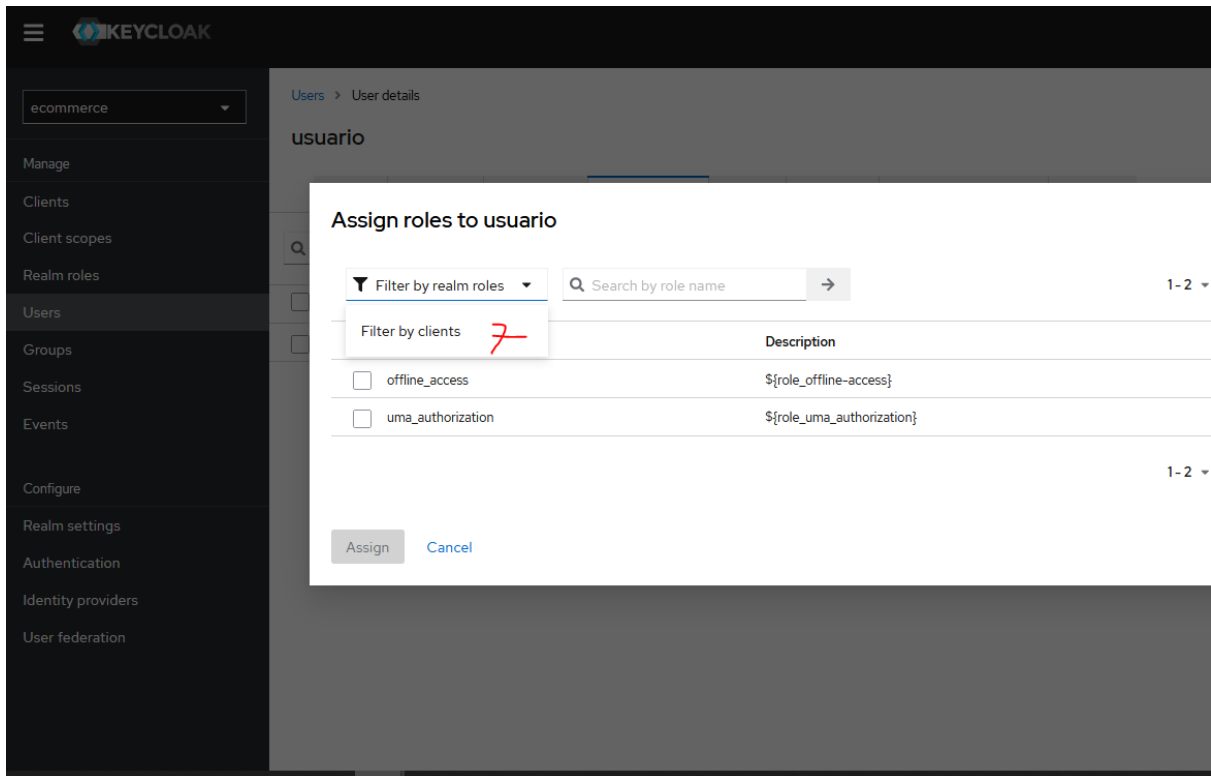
KEYCLOAK

ecommerce

Manage

Clients

Client scopes

Realm roles

Users

Groups

Sessions

Events

Configure

Realm settings

Authentication

Identity providers

User federation

Users > User details

usuario

Assign roles to usuario

Filter by realm roles

Search by role name

1 - 2

Filter by clients

7

Description

offline_access

${role_offline-access}

uma_authorization

${role_uma_authorization}

1 - 2

Assign

Cancel